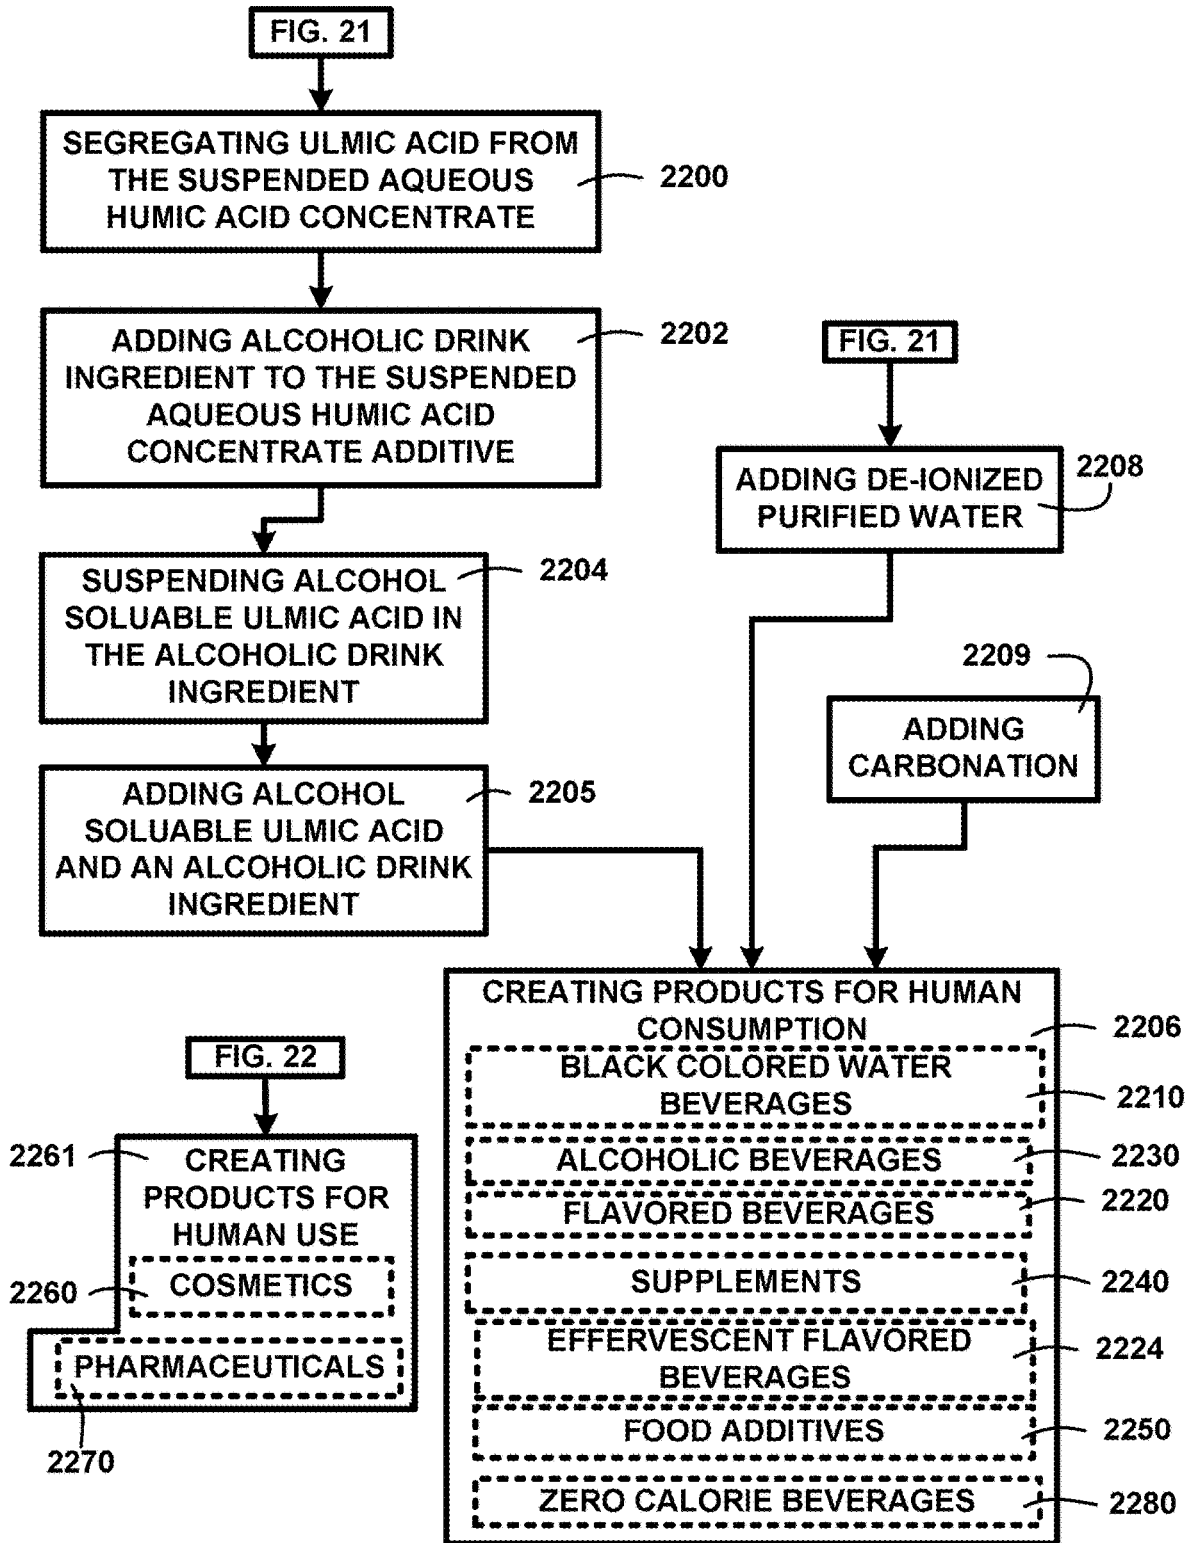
FIG. 21

SEGREGATING ULMIC ACID FROM THE SUSPENDED AQUEOUS HUMIC ACID CONCENTRATE

2200

ADDING ALCOHOLIC DRINK INGREDIENT TO THE SUSPENDED AQUEOUS HUMIC ACID CONCENTRATE ADDITIVE

2202

FIG. 21

ADDING DE-IONIZED PURIFIED WATER

2208

SUSPENDING ALCOHOL SOLUABLE ULMIC ACID IN THE ALCOHOLIC DRINK INGREDIENT

2204

2209

ADDING CARBONATION

ADDING ALCOHOL SOLUABLE ULMIC ACID AND AN ALCOHOLIC DRINK INGREDIENT

2205

CREATING PRODUCTS FOR HUMAN CONSUMPTION

2206

BLACK COLORED WATER BEVERAGES

2210

ALCOHOLIC BEVERAGES

2230

FLAVORED BEVERAGES

2220

SUPPLEMENTS

2240

EFFERVESCENT FLAVORED BEVERAGES

2224

FOOD ADDITIVES

2250

ZERO CALORIE BEVERAGES

2280

FIG. 22

2261

CREATING PRODUCTS FOR HUMAN USE

2260

COSMETICS

PHARMACEUTICALS

2270